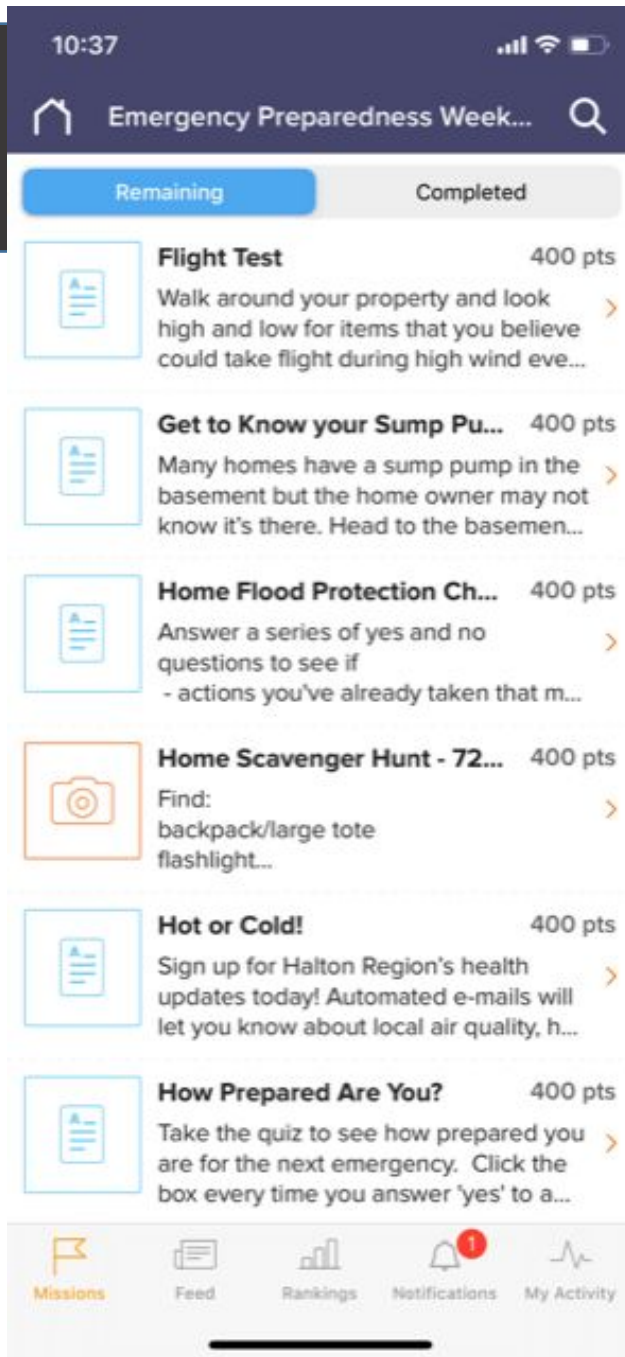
10:37

Emergency Preparedness Week...

Remaining | Completed

Flight Test 400 pts
Walk around your property and look high and low for items that you believe could take flight during high wind eve...

Get to Know your Sump Pu... 400 pts
Many homes have a sump pump in the basement but the home owner may not know it's there. Head to the basemen...

Home Flood Protection Ch... 400 pts
Answer a series of yes and no questions to see if
- actions you've already taken that m...

Home Scavenger Hunt - 72... 400 pts
Find:
backpack/large tote
flashlight...

Hot or Cold! 400 pts
Sign up for Halton Region's health updates today! Automated e-mails will let you know about local air quality, h...

How Prepared Are You? 400 pts
Take the quiz to see how prepared you are for the next emergency. Click the box every time you answer 'yes' to a...

Missions Feed Rankings 1 Notifications My Activity